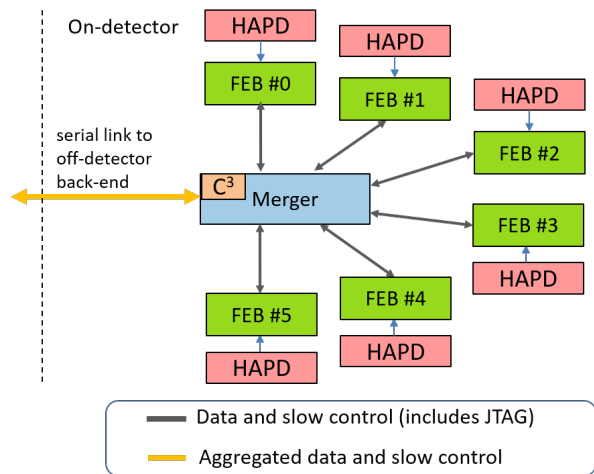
On-detector

HAPD

FEB #0

HAPD

FEB #1

HAPD

FEB #2

serial link to off-detector back-end

$C^3$

Merger

FEB #3

HAPD

FEB #4

HAPD

FEB #5

HAPD

Data and slow control (includes JTAG)

Aggregated data and slow control